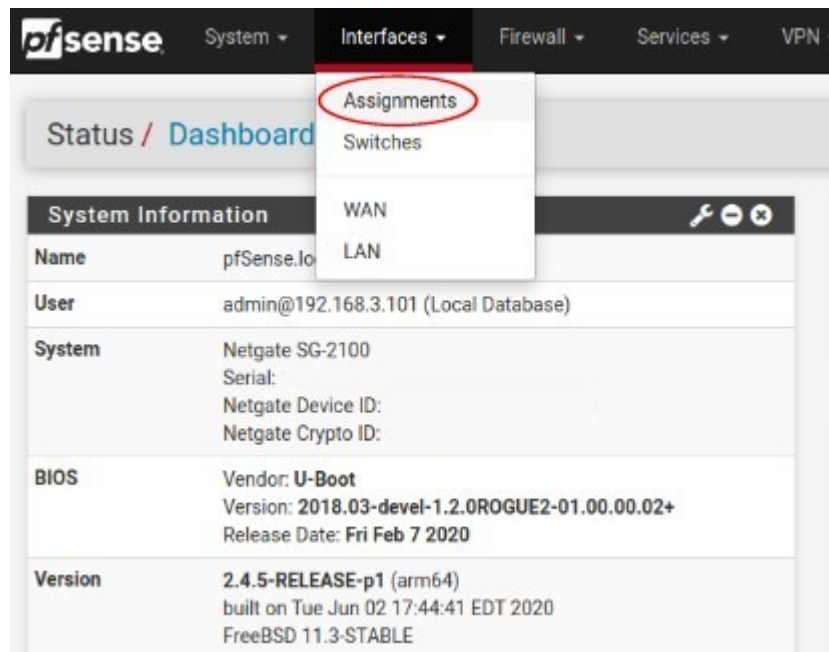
pfsense System ▾ Interfaces ▾ Firewall ▾ Services ▾ VPN

Assignments
Switches

WAN
LAN

Status / Dashboard

System Information

| Name | pfSense.lo |
|---|---|
| User | admin@192.168.3.101 (Local Database) |
| System | Netgate SG-2100<br>Serial:<br>Netgate Device ID:<br>Netgate Crypto ID: |
| BIOS | Vendor: U-Boot<br>Version: 2018.03-devel-1.2.0ROGUE2-01.00.00.02+<br>Release Date: Fri Feb 7 2020 |
| Version | 2.4.5-RELEASE-p1 (arm64)<br>built on Tue Jun 02 17:44:41 EDT 2020<br>FreeBSD 11.3-STABLE |